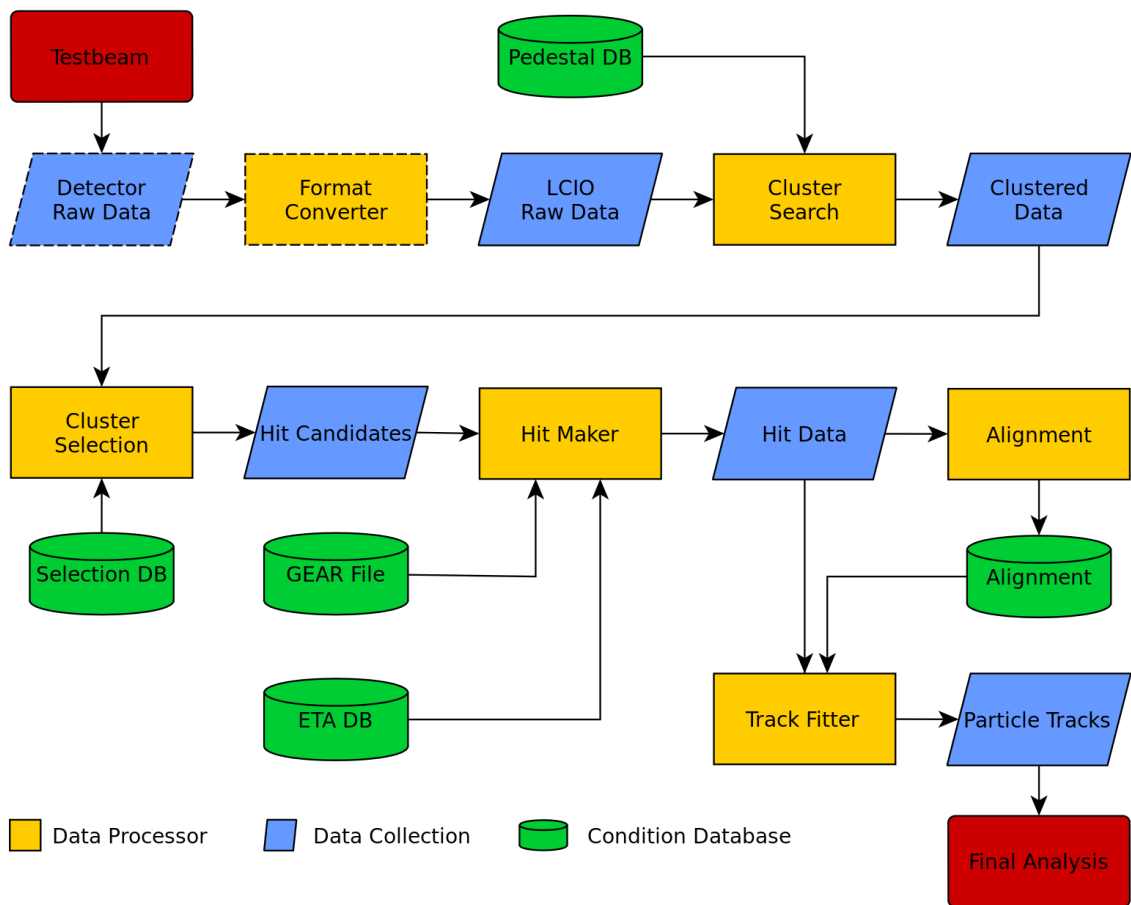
Testbeam

Pedestal DB

Detector Raw Data

Format Converter

LCIO Raw Data

Cluster Search

Clustered Data

Cluster Selection

Hit Candidates

Hit Maker

Hit Data

Alignment

Selection DB

GEAR File

Alignment

ETA DB

Track Fitter

Particle Tracks

Data Processor

Data Collection

Condition Database

Final Analysis